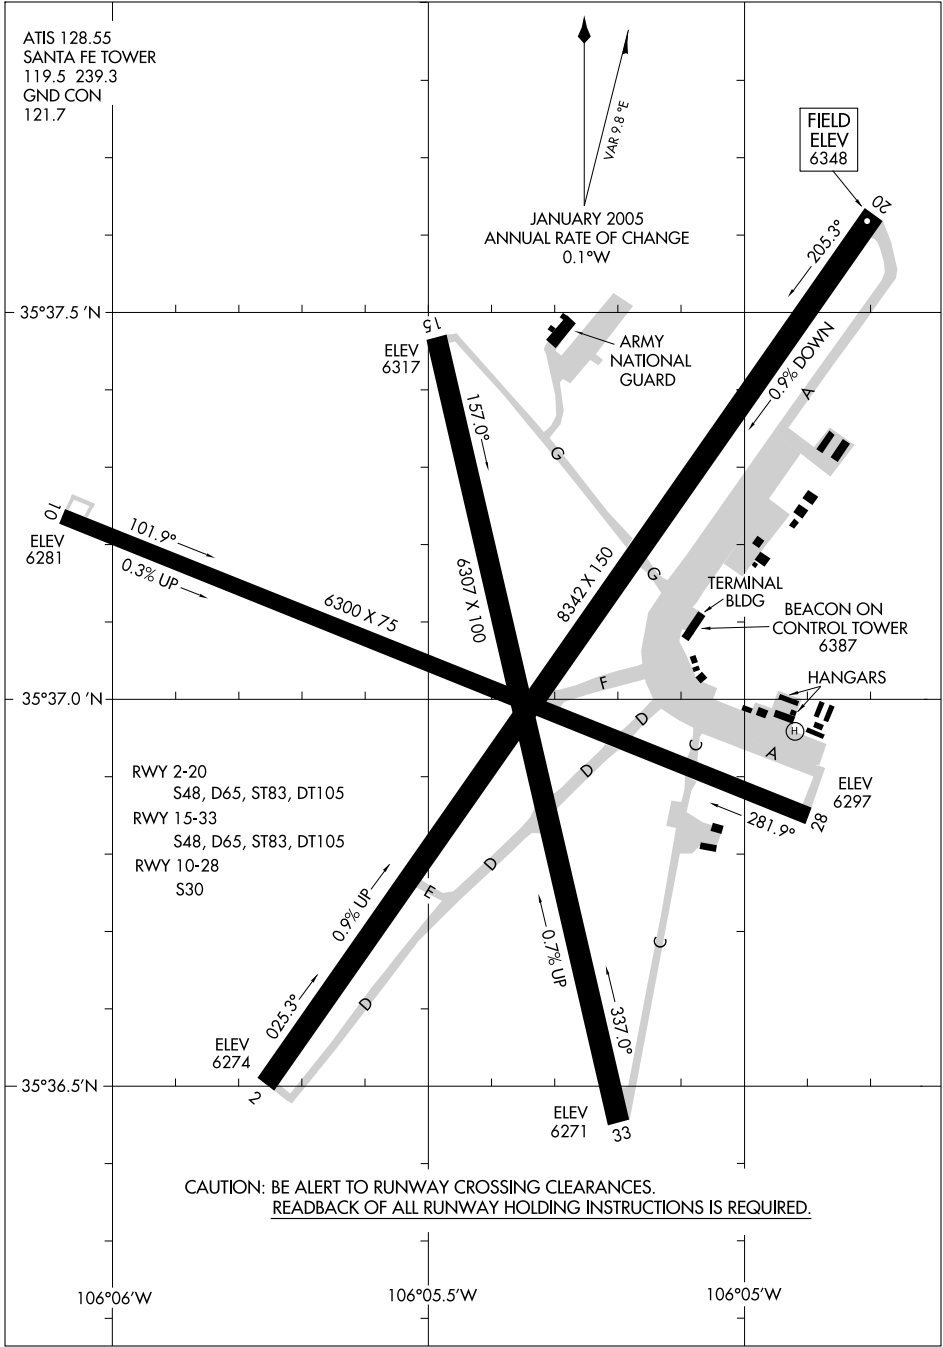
ATIS 128.55
SANTA FE TOWER
119.5 239.3
GND CON
121.7

VAR 9.8 °E

JANUARY 2005
ANNUAL RATE OF CHANGE
0.1°W

FIELD
ELEV
6348

20

205.3°

35°37.5 'N

15

ELEV
6317

ARMY
NATIONAL
GUARD

157.0°

0.9% DOWN

A

G

10

ELEV
6281

101.9°

0.3% UP

6300 X 75

6307 X 100

8342 X 150

G

TERMINAL
BLDG

BEACON ON
CONTROL TOWER
6387

F

35°37.0 'N

HANGARS

H

D

C

A

RWY 2-20
S48, D65, ST83, DT105
RWY 15-33
S48, D65, ST83, DT105
RWY 10-28
S30

D

ELEV
6297

281.9°

28

0.9% UP

E

D

0.7% UP

C

025.3°

D

ELEV
6274

337.0°

35°36.5'N

2

ELEV
6271

33

CAUTION: BE ALERT TO RUNWAY CROSSING CLEARANCES.
READBACK OF ALL RUNWAY HOLDING INSTRUCTIONS IS REQUIRED.

106°06'W

106°05.5'W

106°05'W